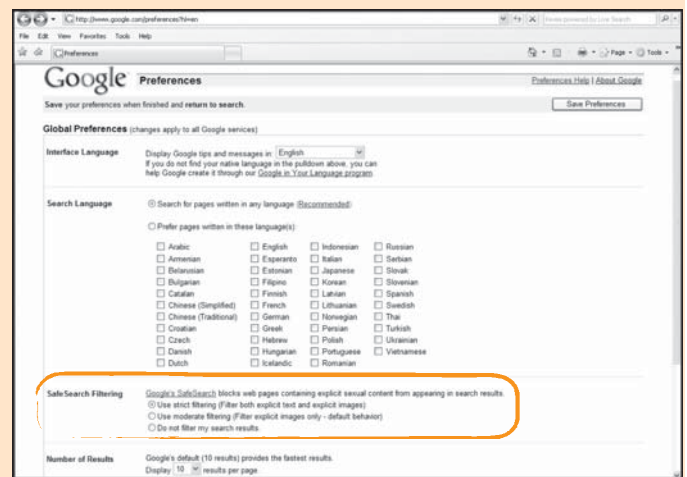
http://www.google.com/preferences?hl=en

Search powered by Live Search

File Edit View Favorites Tools Help

Preferences

Page Tools

Google Preferences

Preferences Help | About Google

Save your preferences when finished and return to search.

Save Preferences

Global Preferences (changes apply to all Google services)

Interface Language

Display Google tips and messages in: English

If you do not find your native language in the pulldown above, you can help Google create it through our Google in Your Language program

Search Language

Search for pages written in any language (Recommended).

Prefer pages written in these language(s):

| | | | |
|---|---|---|---|
| Arabic | English | Indonesian | Russian |
| Armenian | Esperanto | Italian | Serbian |
| Belarusian | Estonian | Japanese | Slovak |
| Bulgarian | Filipino | Korean | Slovenian |
| Catalan | Finnish | Latvian | Spanish |
| Chinese (Simplified) | French | Lithuanian | Swedish |
| Chinese (Traditional) | German | Norwegian | Thai |
| Croatian | Greek | Persian | Turkish |
| Czech | Hebrew | Polish | Ukrainian |
| Danish | Hungarian | Portuguese | Vietnamese |
| Dutch | Icelandic | Romanian | |

SafeSearch Filtering

Google's SafeSearch blocks web pages containing explicit sexual content from appearing in search results.

Use strict filtering (Filter both explicit text and explicit images)

Use moderate filtering (Filter explicit images only - default behavior)

Do not filter my search results.

Number of Results

Google's default (10 results) provides the fastest results.

Display 10 results per page.